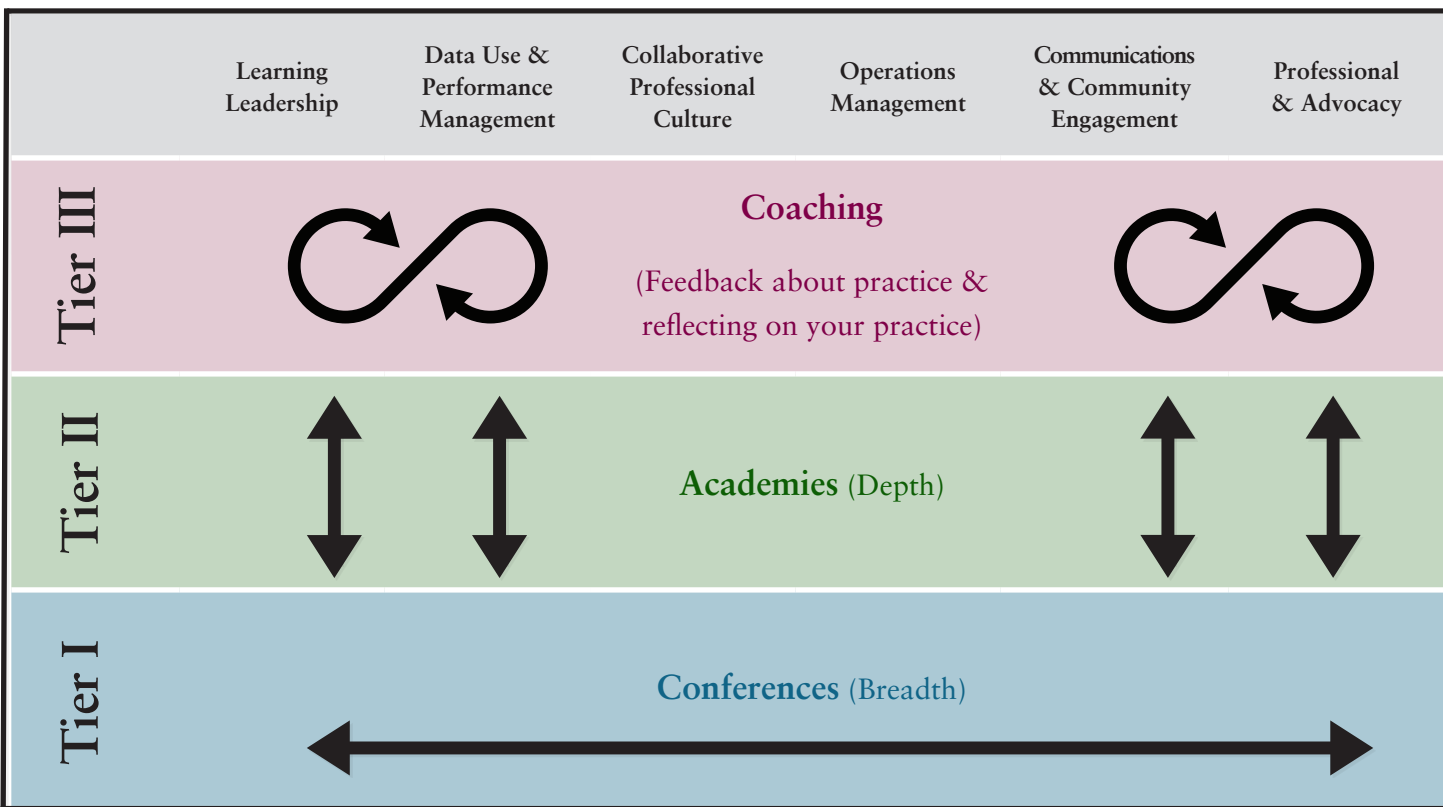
| | Learning Leadership | Data Use & Performance Management | Collaborative Professional Culture | Operations Management | Communications & Community Engagement | Professional & Advocacy |
|---|---|---|---|---|---|---|

Tier III

Coaching

(Feedback about practice & reflecting on your practice)

Tier II

Academies (Depth)

Tier I

Conferences (Breadth)